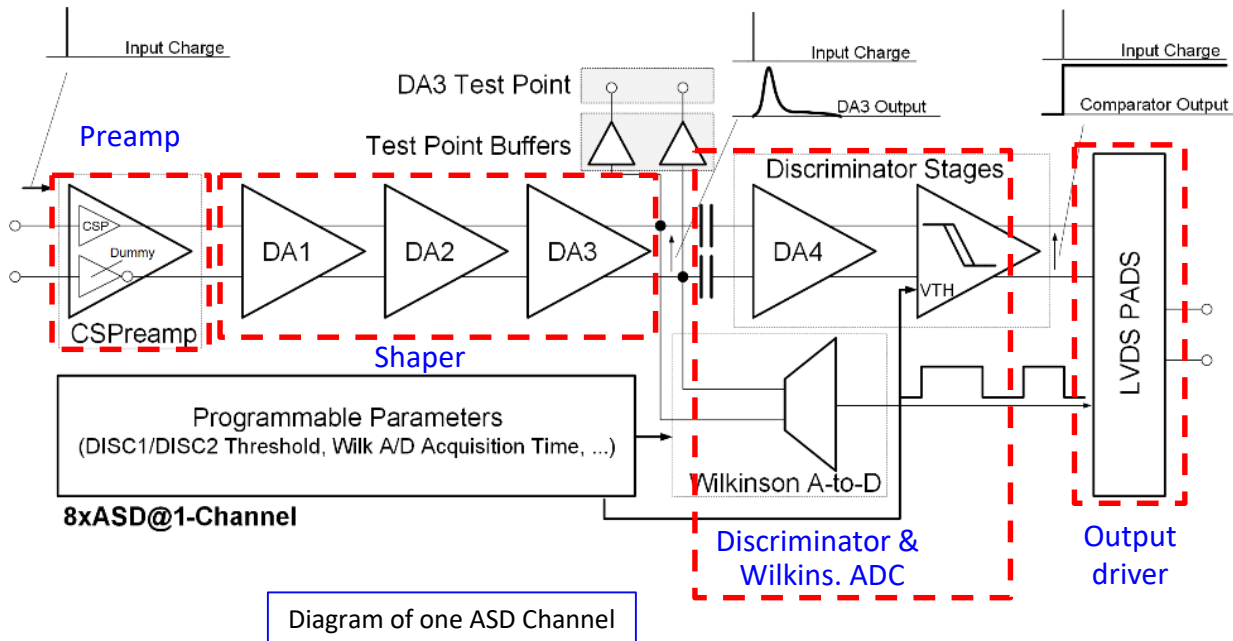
Input Charge

Preamp

DA3 Test Point

Test Point Buffers

Input Charge

DA3 Output

Input Charge

Comparator Output

Discriminator Stages

CSP

Dummy

CSPreamp

DA1

DA2

DA3

DA4

VTH

LVDS PADS

Shaper

Programmable Parameters
(DISC1/DISC2 Threshold, Wilk A/D Acquisition Time, ...)

Wilkinson A-to-D

8xASD@1-Channel

Discriminator & Wilkins. ADC

Output driver

Diagram of one ASD Channel